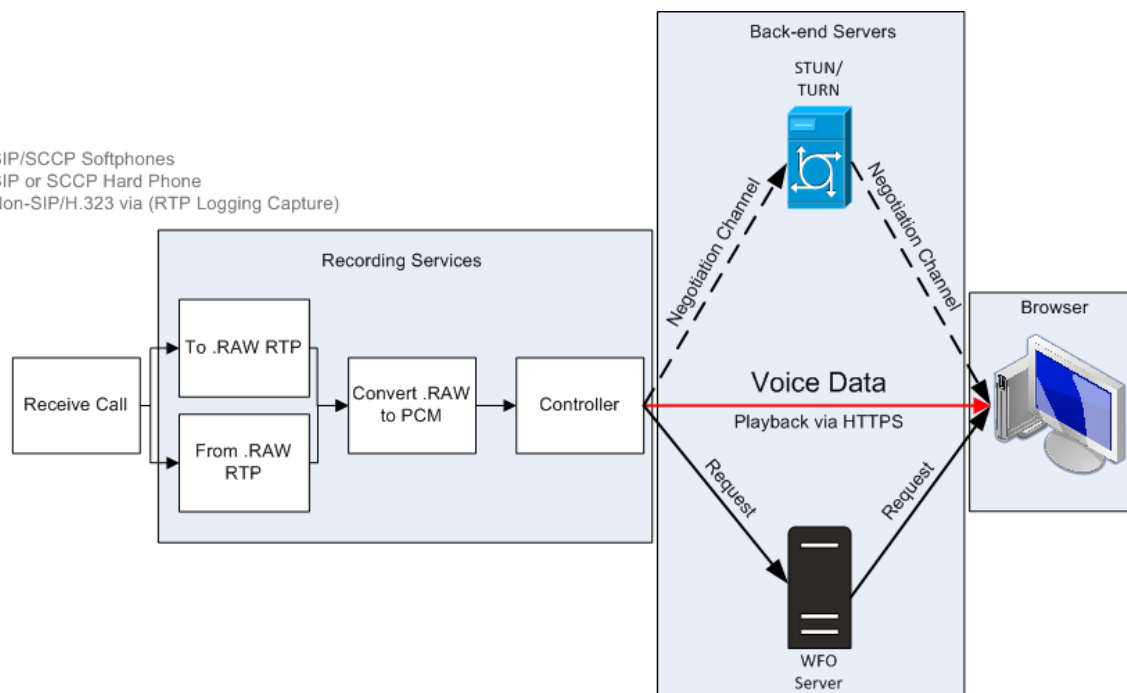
SIP/SCCP Softphones
SIP or SCCP Hard Phone
lon-SIP/H.323 via (RTP Logging Capture)

Back-end Servers

STUN/
TURN

Recording Services

Receive Call

To .RAW RTP

From .RAW RTP

Convert .RAW to PCM

Controller

Negotiation Channel

Negotiation Channel

Voice Data

Playback via HTTPS

Browser

Request

Request

WFO Server